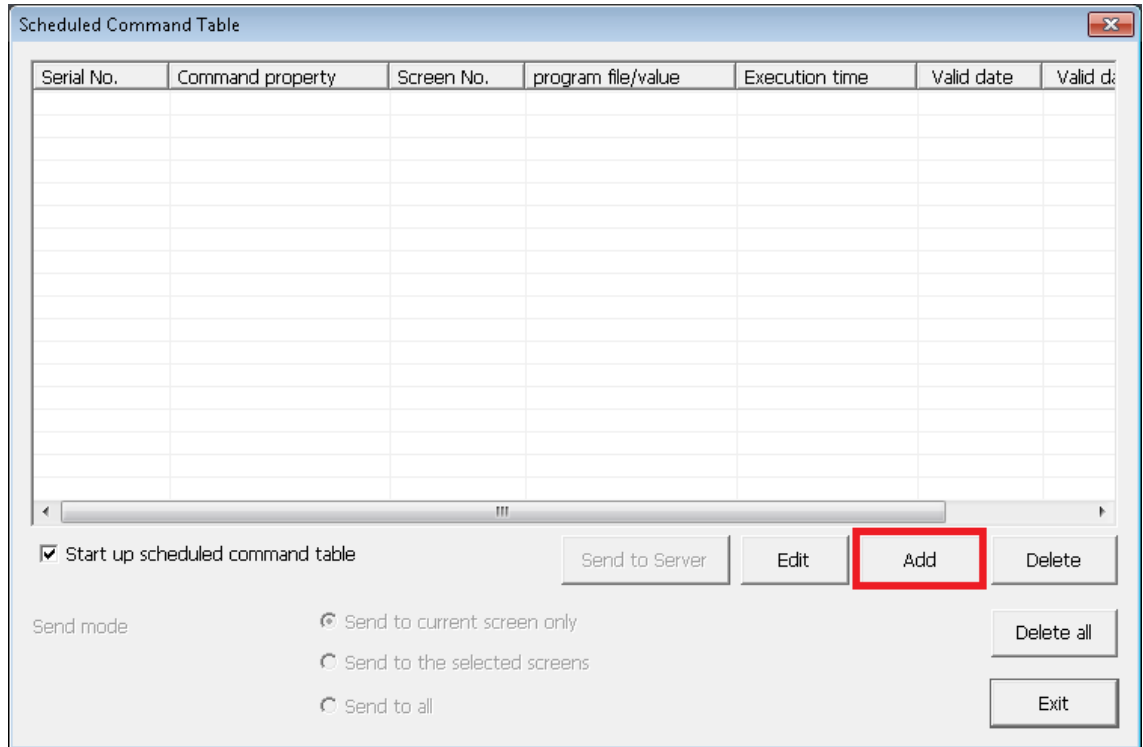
Scheduled Command Table

| Serial No. | Command property | Screen No. | program file/value | Execution time | Valid date | Valid d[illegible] |
|---|---|---|---|---|---|---|

Start up scheduled command table

Send to Server

Edit

Add

Delete

Send mode

Send to current screen only

Send to the selected screens

Send to all

Delete all

Exit